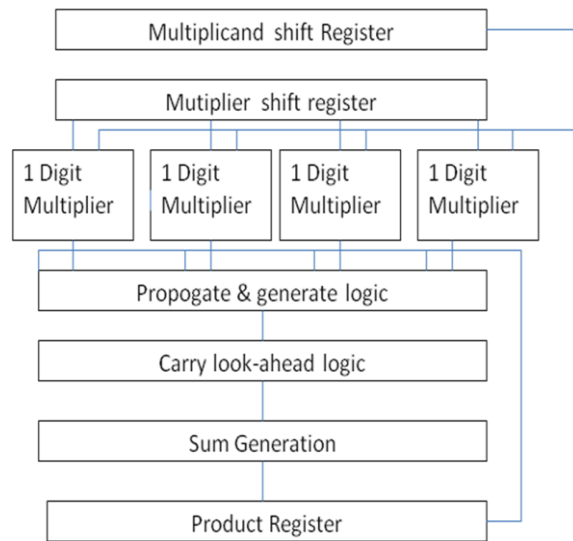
Multiplicand shift Register

Mutiplier shift register

1 Digit Multiplier

1 Digit Multiplier

1 Digit Multiplier

1 Digit Multiplier

Propogate & generate logic

Carry look-ahead logic

Sum Generation

Product Register